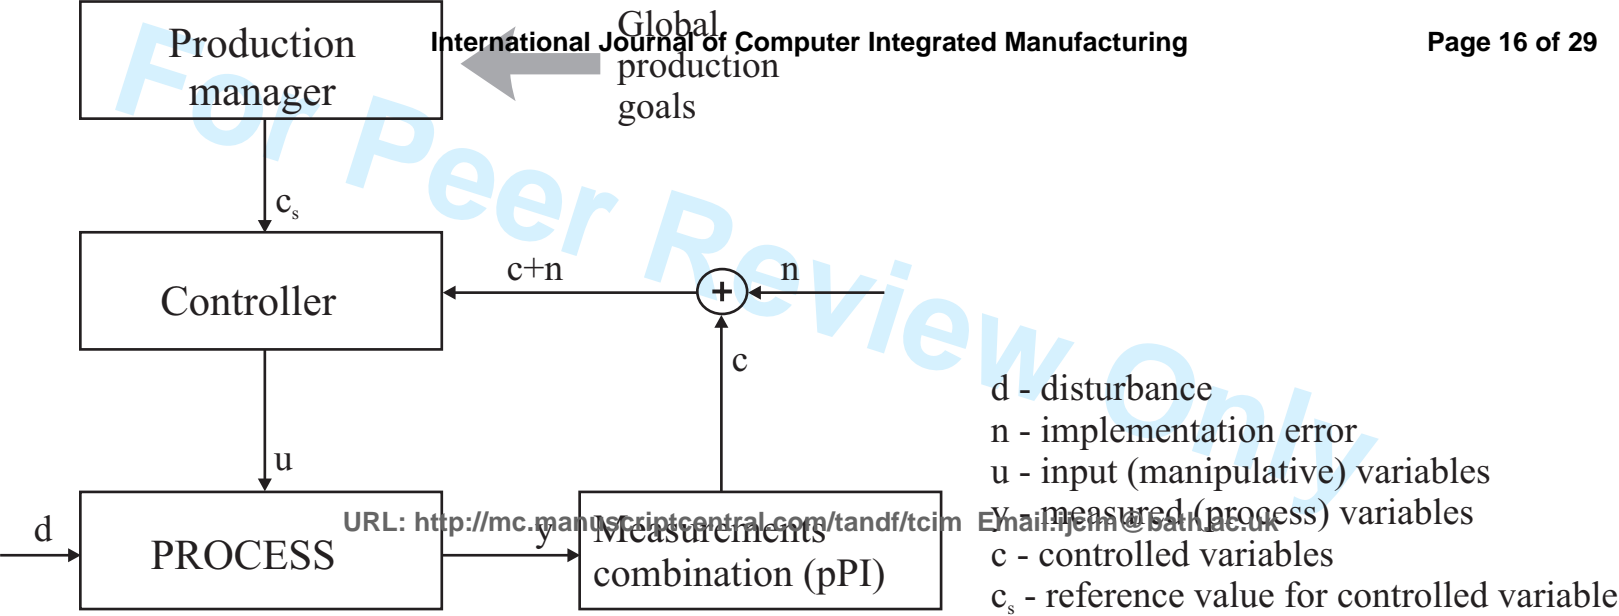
International Journal of Computer Integrated Manufacturing

Page 16 of 29

For Peer Review Only

Production manager

Global production goals

$c_s$

Controller

c+n

+

n

c

u

d

PROCESS

y

Measurements combination (pPI)

d - disturbance
n - implementation error
u - input (manipulative) variables
y - measured (process) variables
c - controlled variables
$c_s$ - reference value for controlled variable

URL: http://mc.manuscriptcentral.com/tandf/tcim Email:ijcim@bath.ac.uk